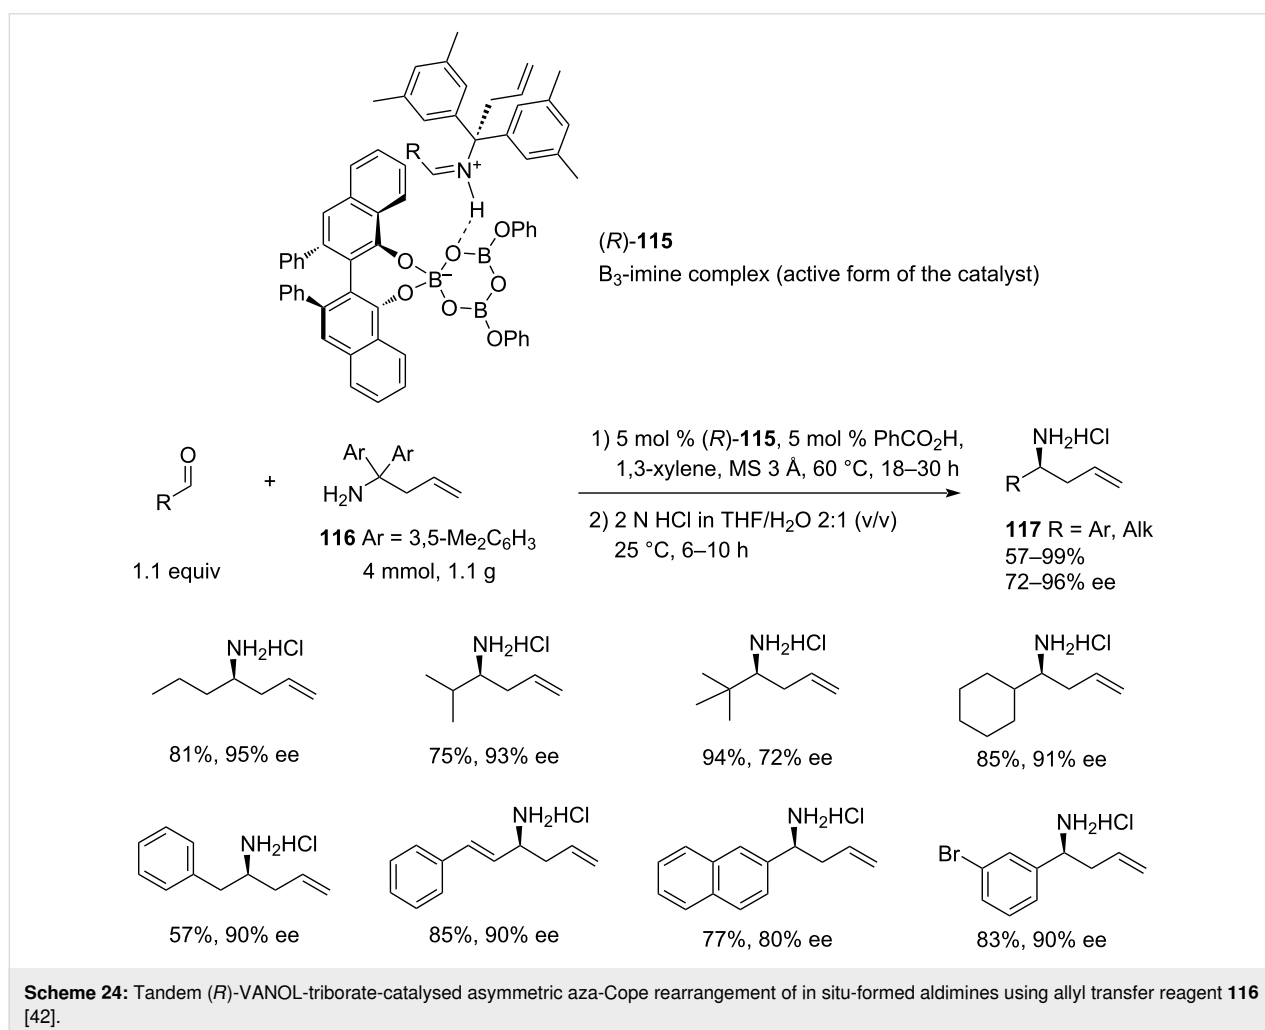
R
N⁺
H
Ph
Ph
O
O
B
O
O
B
O
B
O
OPh
OPh

(R)-**115**
$B_3$-imine complex (active form of the catalyst)

O
R
1.1 equiv

+

Ar Ar
$H_2N$
**116** Ar = 3,5-$Me_2C_6H_3$
4 mmol, 1.1 g

1) 5 mol % (R)-**115**, 5 mol % $PhCO_2H$, 1,3-xylene, MS 3 Å, 60 °C, 18–30 h

2) 2 N HCl in THF/$H_2O$ 2:1 (v/v) 25 °C, 6–10 h

$NH_2HCl$
R
**117** R = Ar, Alk
57–99%
72–96% ee

$NH_2HCl$
81%, 95% ee

$NH_2HCl$
75%, 93% ee

$NH_2HCl$
94%, 72% ee

$NH_2HCl$
85%, 91% ee

$NH_2HCl$
57%, 90% ee

$NH_2HCl$
85%, 90% ee

$NH_2HCl$
77%, 80% ee

Br
$NH_2HCl$
83%, 90% ee

**Scheme 24:** Tandem (R)-VANOL-triborate-catalysed asymmetric aza-Cope rearrangement of in situ-formed aldimines using allyl transfer reagent **116** [42].